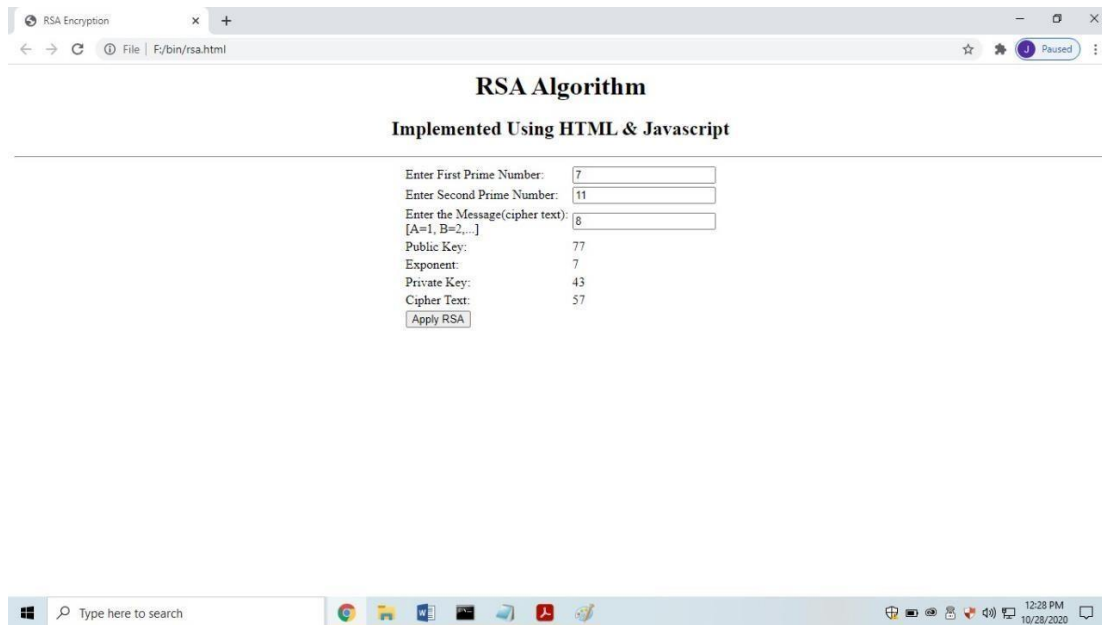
RSA Encryption × +

File | F:/bin/rsa.html

J Paused

RSA Algorithm

Implemented Using HTML & Javascript

| | |
|---|---|
| Enter First Prime Number: | 7 |
| Enter Second Prime Number: | 11 |
| Enter the Message(cipher text): [A=1, B=2,...] | 8 |
| Public Key: | 77 |
| Exponent: | 7 |
| Private Key: | 43 |
| Cipher Text: | 57 |

Apply RSA

Type here to search

12:28 PM 10/28/2020